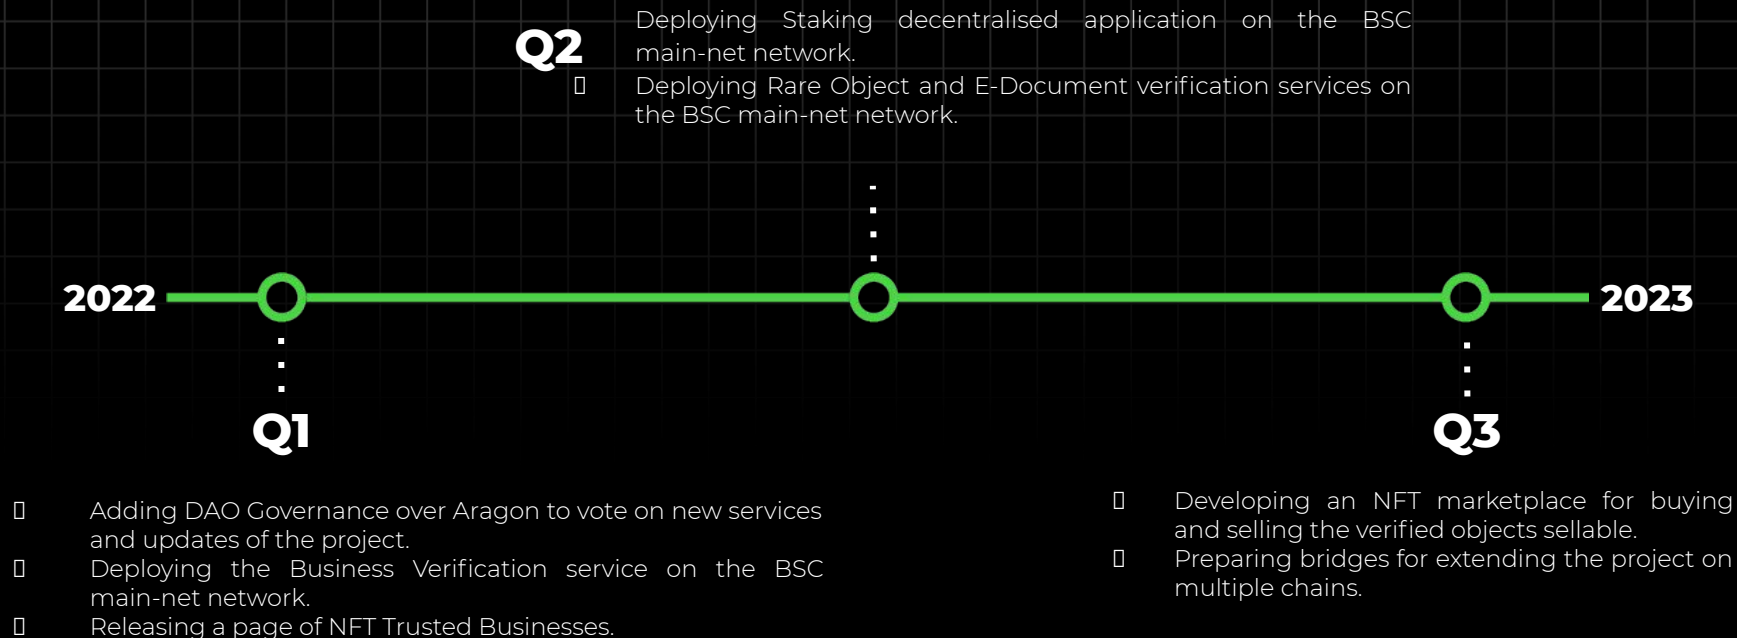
Q2

Deploying Staking decentralised application on the BSC main-net network.

 Deploying Rare Object and E-Document verification services on the BSC main-net network.

2022

2023

Q1

Q3

 Adding DAO Governance over Aragon to vote on new services and updates of the project.

 Deploying the Business Verification service on the BSC main-net network.

 Releasing a page of NFT Trusted Businesses.

 Developing an NFT marketplace for buying and selling the verified objects sellable.

 Preparing bridges for extending the project on multiple chains.